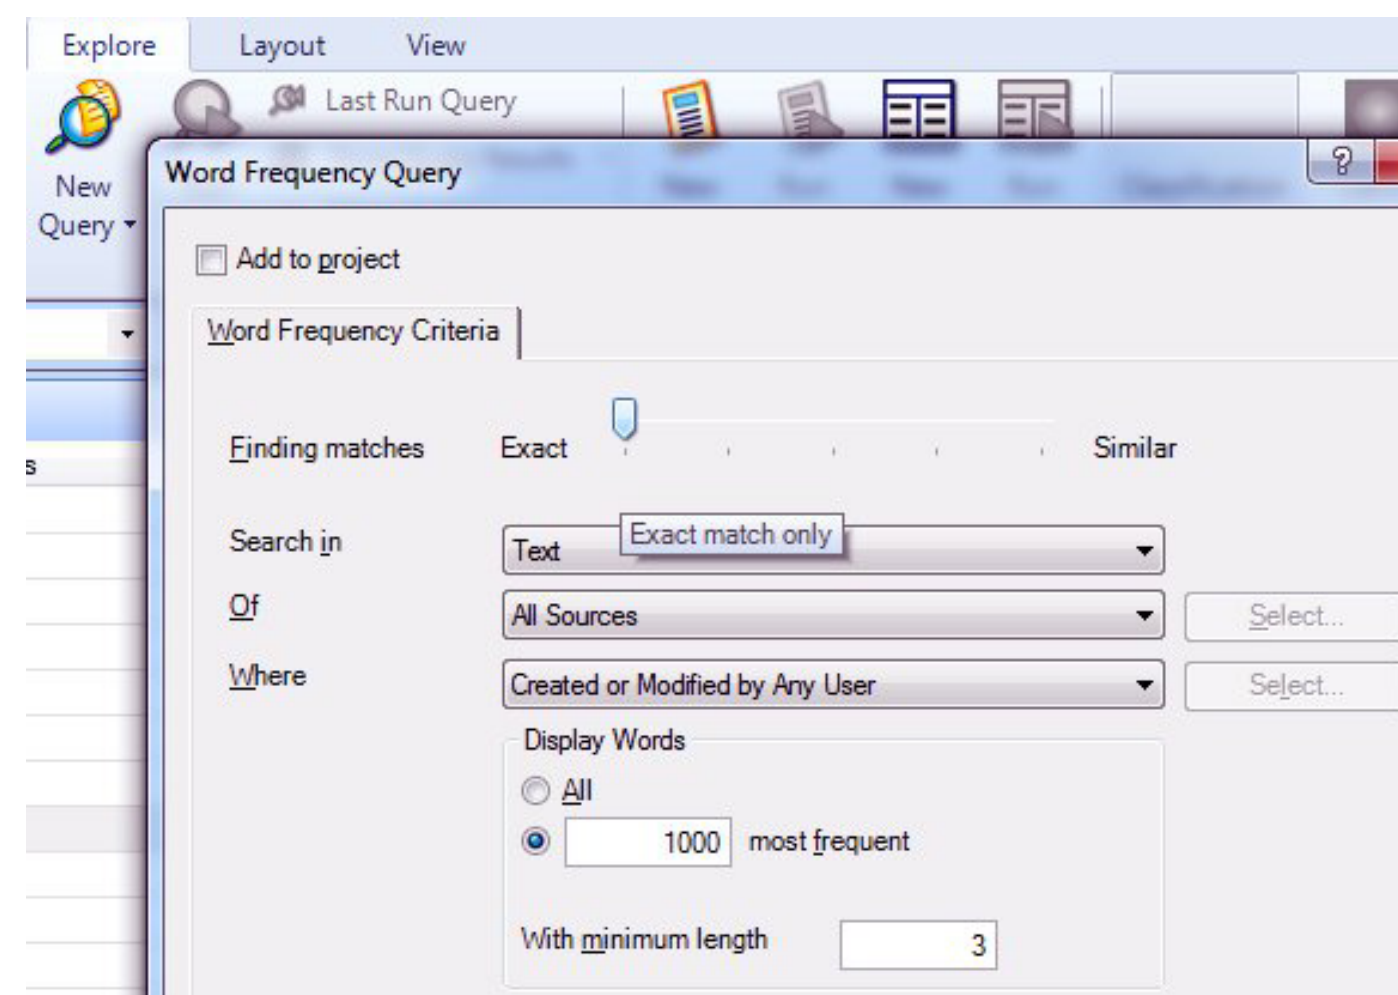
Explore Layout View

New Query

Last Run Query

Word Frequency Query

?

Add to project

Word Frequency Criteria

Finding matches Exact Similar

Exact match only

Search in Text

Of All Sources Select...

Where Created or Modified by Any User Select...

Display Words

All

1000 most frequent

With minimum length 3

s